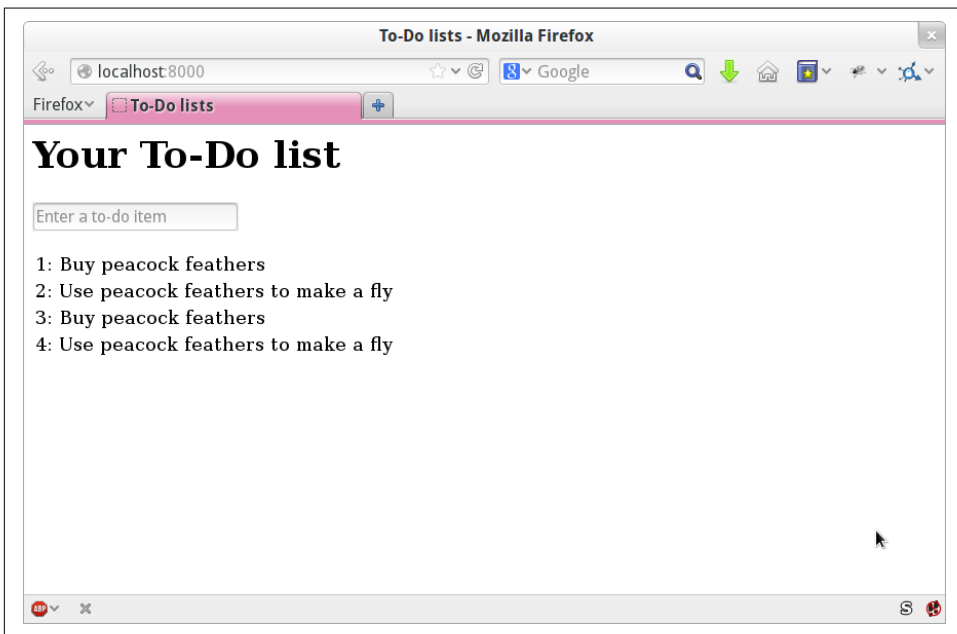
To-Do lists - Mozilla Firefox

localhost:8000

Google

Firefox

To-Do lists

Your To-Do list

Enter a to-do item

1: Buy peacock feathers
2: Use peacock feathers to make a fly
3: Buy peacock feathers
4: Use peacock feathers to make a fly

ABP